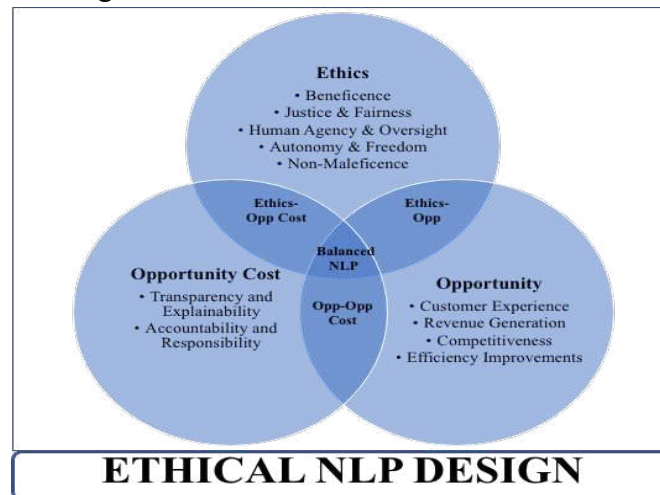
Ethics
• Beneficence
• Justice & Fairness
• Human Agency & Oversight
• Autonomy & Freedom
• Non-Maleficence

Ethics-Opp Cost

Ethics-Opp

Balanced NLP

Opportunity Cost
• Transparency and Explainability
• Accountability and Responsibility

Opp-Opp Cost

Opportunity
• Customer Experience
• Revenue Generation
• Competitiveness
• Efficiency Improvements

ETHICAL NLP DESIGN